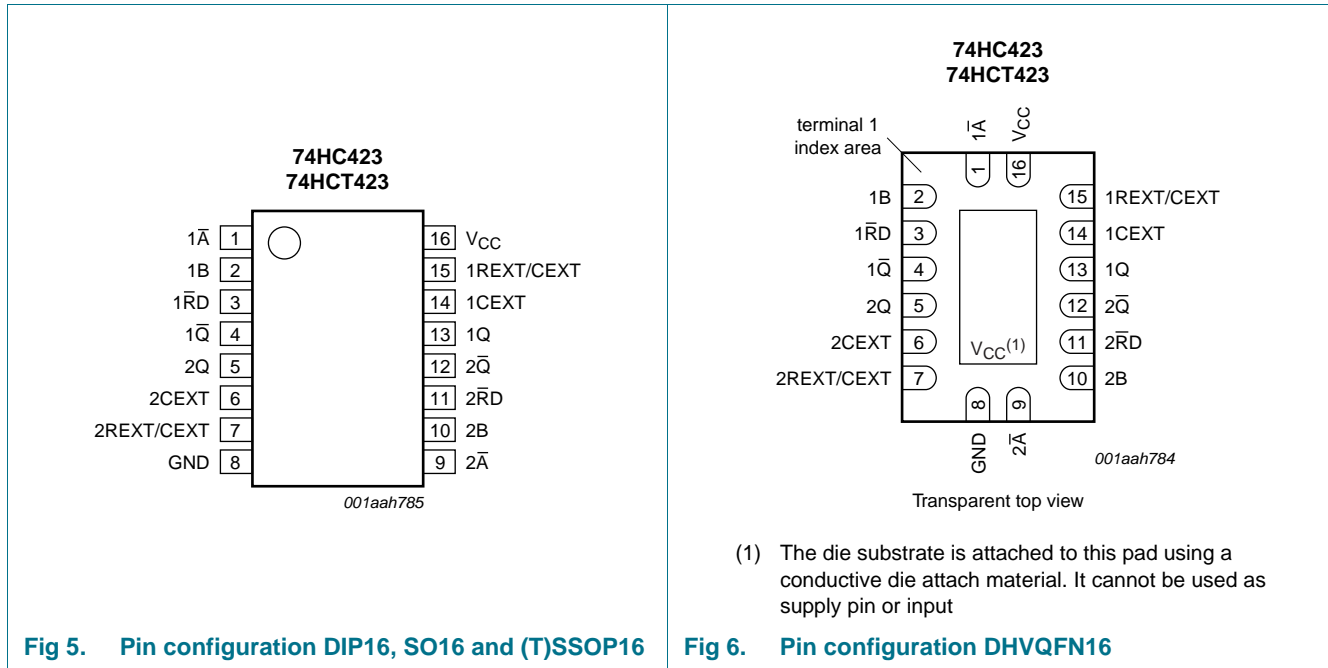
74HC423
74HCT423

| | | | |
|---|---|---|---|
| $1\overline{A}$ | 1 | 16 | $V_{CC}$ |
| 1B | 2 | 15 | 1REXT/CEXT |
| $1\overline{RD}$ | 3 | 14 | 1CEXT |
| $1\overline{Q}$ | 4 | 13 | 1Q |
| 2Q | 5 | 12 | $2\overline{Q}$ |
| 2CEXT | 6 | 11 | $2\overline{RD}$ |
| 2REXT/CEXT | 7 | 10 | 2B |
| GND | 8 | 9 | $2\overline{A}$ |

001aah785

Fig 5. Pin configuration DIP16, SO16 and (T)SSOP16

74HC423
74HCT423

terminal 1 index area

$1\overline{A}$ 1
$V_{CC}$ 16

| | | | |
|---|---|---|---|
| 1B | 2 | 15 | 1REXT/CEXT |
| $1\overline{RD}$ | 3 | 14 | 1CEXT |
| $1\overline{Q}$ | 4 | 13 | 1Q |
| 2Q | 5 | 12 | $2\overline{Q}$ |
| 2CEXT | 6 | 11 | $2\overline{RD}$ |
| 2REXT/CEXT | 7 | 10 | 2B |

$V_{CC}^{(1)}$

8 GND
9 $2\overline{A}$

001aah784

Transparent top view

(1) The die substrate is attached to this pad using a conductive die attach material. It cannot be used as supply pin or input

Fig 6. Pin configuration DHVQFN16